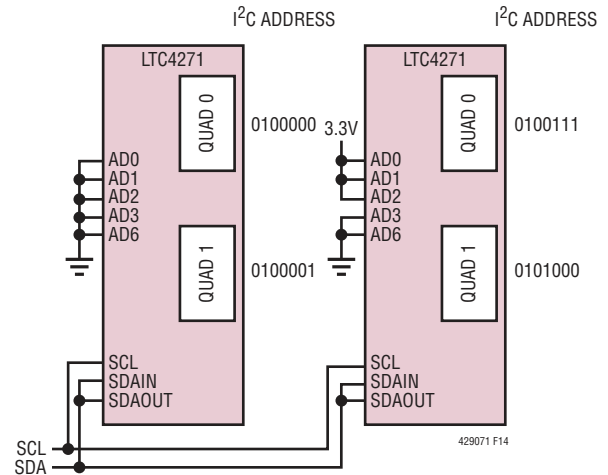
I$^2$C ADDRESS

LTC4271

QUAD 0

0100000

AD0
AD1
AD2
AD3
AD6

QUAD 1

0100001

SCL
SDAIN
SDAOUT

I$^2$C ADDRESS

LTC4271

QUAD 0

0100111

3.3V

AD0
AD1
AD2
AD3
AD6

QUAD 1

0101000

SCL
SDAIN
SDAOUT

SCL
SDA

429071 F14